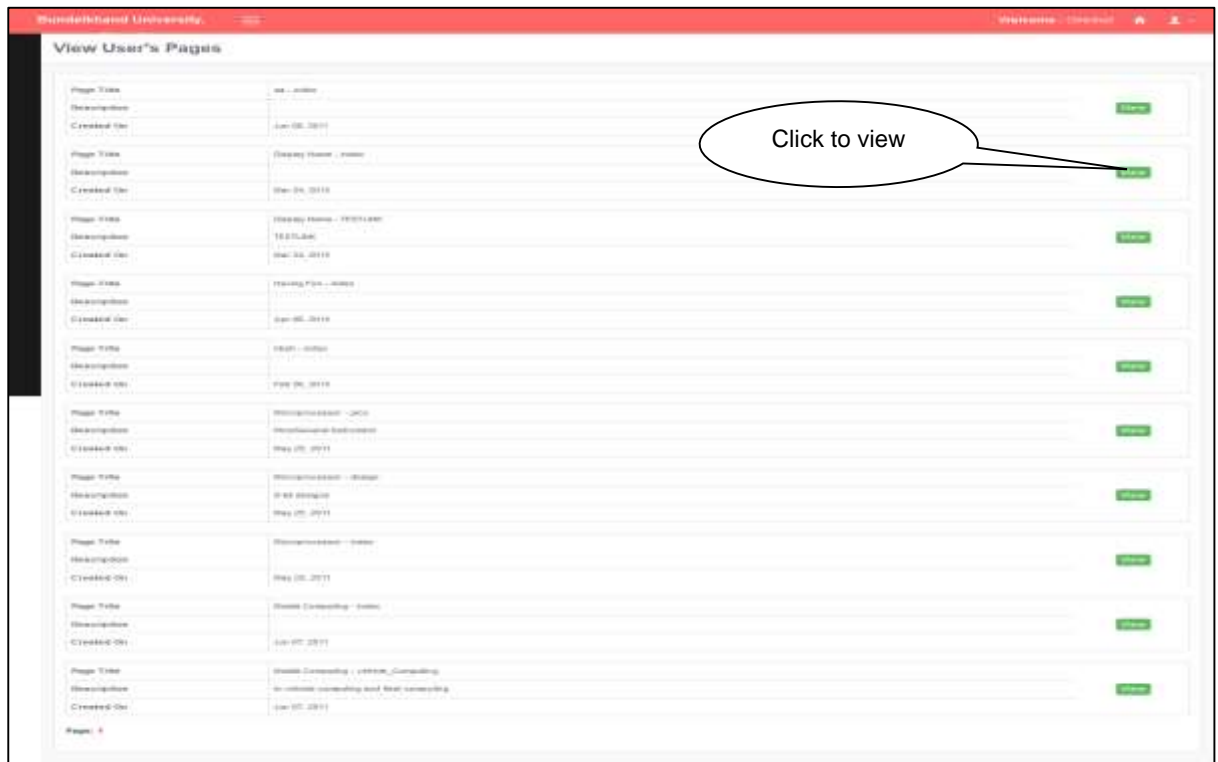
Bundelkhand University.

Welcome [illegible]

View User's Pages

| | | |
|---|---|---|
| Page Title | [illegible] | View |
| Description | | |
| Created On | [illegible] | |

Click to view

| | | |
|---|---|---|
| Page Title | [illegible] | View |
| Description | | |
| Created On | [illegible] | |

| | | |
|---|---|---|
| Page Title | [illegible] | View |
| Description | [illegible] | |
| Created On | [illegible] | |

| | | |
|---|---|---|
| Page Title | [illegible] | View |
| Description | | |
| Created On | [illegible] | |

| | | |
|---|---|---|
| Page Title | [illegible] | View |
| Description | | |
| Created On | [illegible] | |

| | | |
|---|---|---|
| Page Title | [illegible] | View |
| Description | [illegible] | |
| Created On | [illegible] | |

| | | |
|---|---|---|
| Page Title | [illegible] | View |
| Description | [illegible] | |
| Created On | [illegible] | |

| | | |
|---|---|---|
| Page Title | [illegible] | View |
| Description | | |
| Created On | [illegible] | |

| | | |
|---|---|---|
| Page Title | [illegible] | View |
| Description | | |
| Created On | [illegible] | |

| | | |
|---|---|---|
| Page Title | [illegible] | View |
| Description | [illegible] | |
| Created On | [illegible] | |

Page: 1